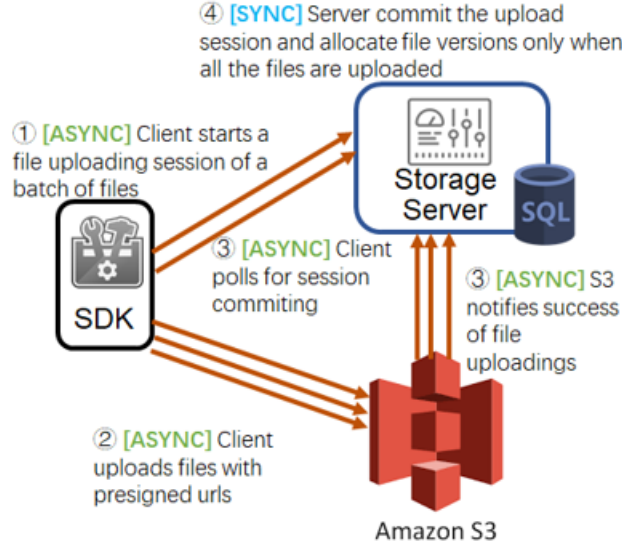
④ [SYNC] Server commit the upload session and allocate file versions only when all the files are uploaded

① [ASYNC] Client starts a file uploading session of a batch of files

Storage Server

SQL

SDK

③ [ASYNC] Client polls for session commiting

③ [ASYNC] S3 notifies success of file uploadings

② [ASYNC] Client uploads files with presigned urls

Amazon S3